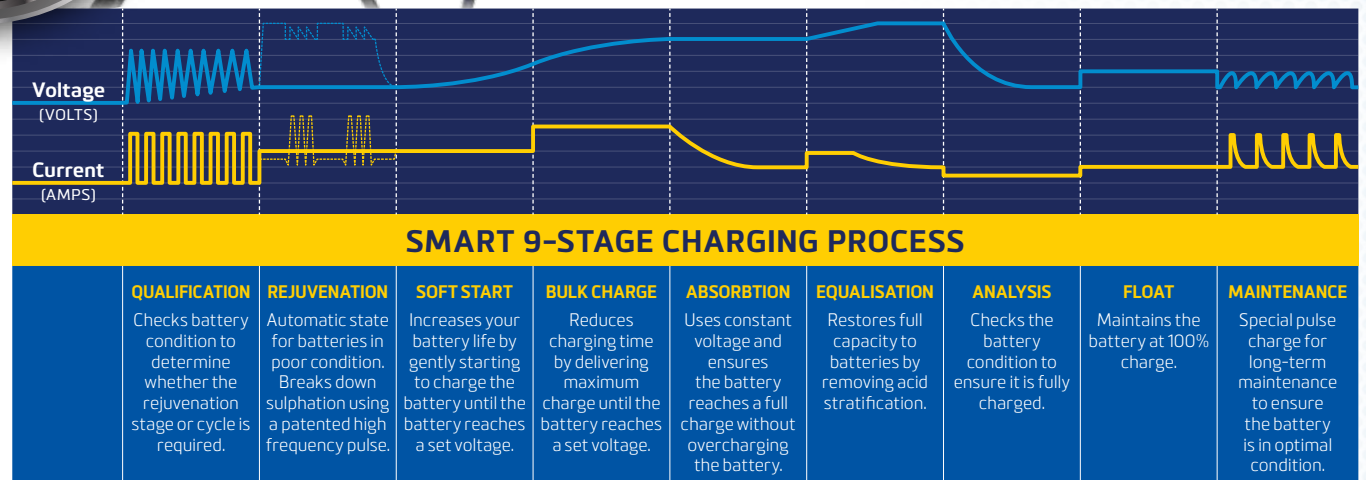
Voltage
(VOLTS)

Current
(AMPS)

SMART 9-STAGE CHARGING PROCESS

| QUALIFICATION | REJUVENATION | SOFT START | BULK CHARGE | ABSORBTION | EQUALISATION | ANALYSIS | FLOAT | MAINTENANCE |
|---|---|---|---|---|---|---|---|---|
| Checks battery condition to determine whether the rejuvenation stage or cycle is required. | Automatic state for batteries in poor condition. Breaks down sulphation using a patented high frequency pulse. | Increases your battery life by gently starting to charge the battery until the battery reaches a set voltage. | Reduces charging time by delivering maximum charge until the battery reaches a set voltage. | Uses constant voltage and ensures the battery reaches a full charge without overcharging the battery. | Restores full capacity to batteries by removing acid stratification. | Checks the battery condition to ensure it is fully charged. | Maintains the battery at 100% charge. | Special pulse charge for long-term maintenance to ensure the battery is in optimal condition. |